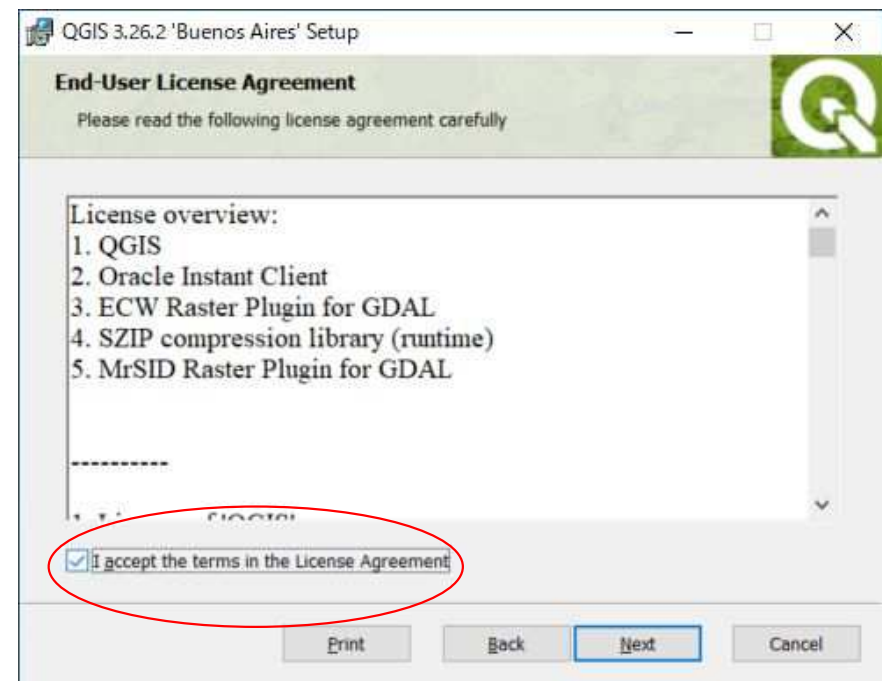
QGIS 3.26.2 'Buenos Aires' Setup

End-User License Agreement

Please read the following license agreement carefully

License overview:
1. QGIS
2. Oracle Instant Client
3. ECW Raster Plugin for GDAL
4. SZIP compression library (runtime)
5. MrSID Raster Plugin for GDAL

----------

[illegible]

I accept the terms in the License Agreement

Print

Back

Next

Cancel